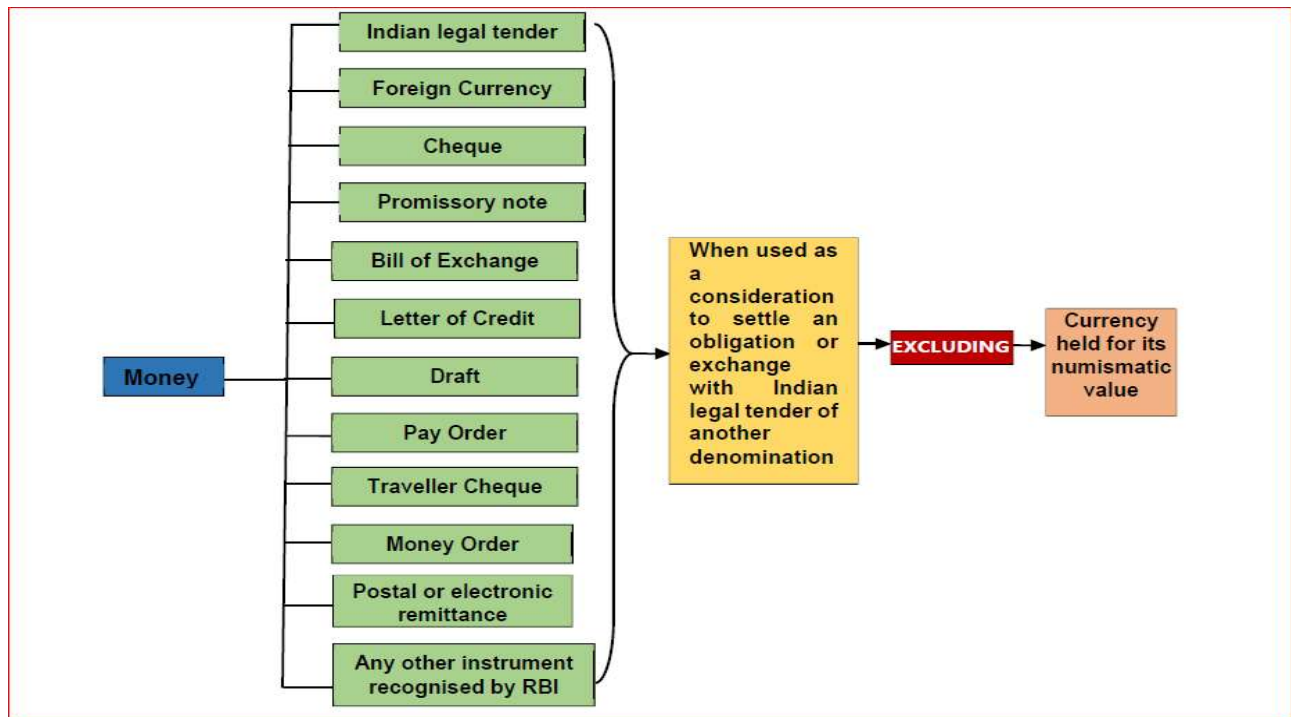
Money

Indian legal tender

Foreign Currency

Cheque

Promissory note

Bill of Exchange

Letter of Credit

Draft

Pay Order

Traveller Cheque

Money Order

Postal or electronic remittance

Any other instrument recognised by RBI

When used as a consideration to settle an obligation or exchange with Indian legal tender of another denomination

EXCLUDING

Currency held for its numismatic value